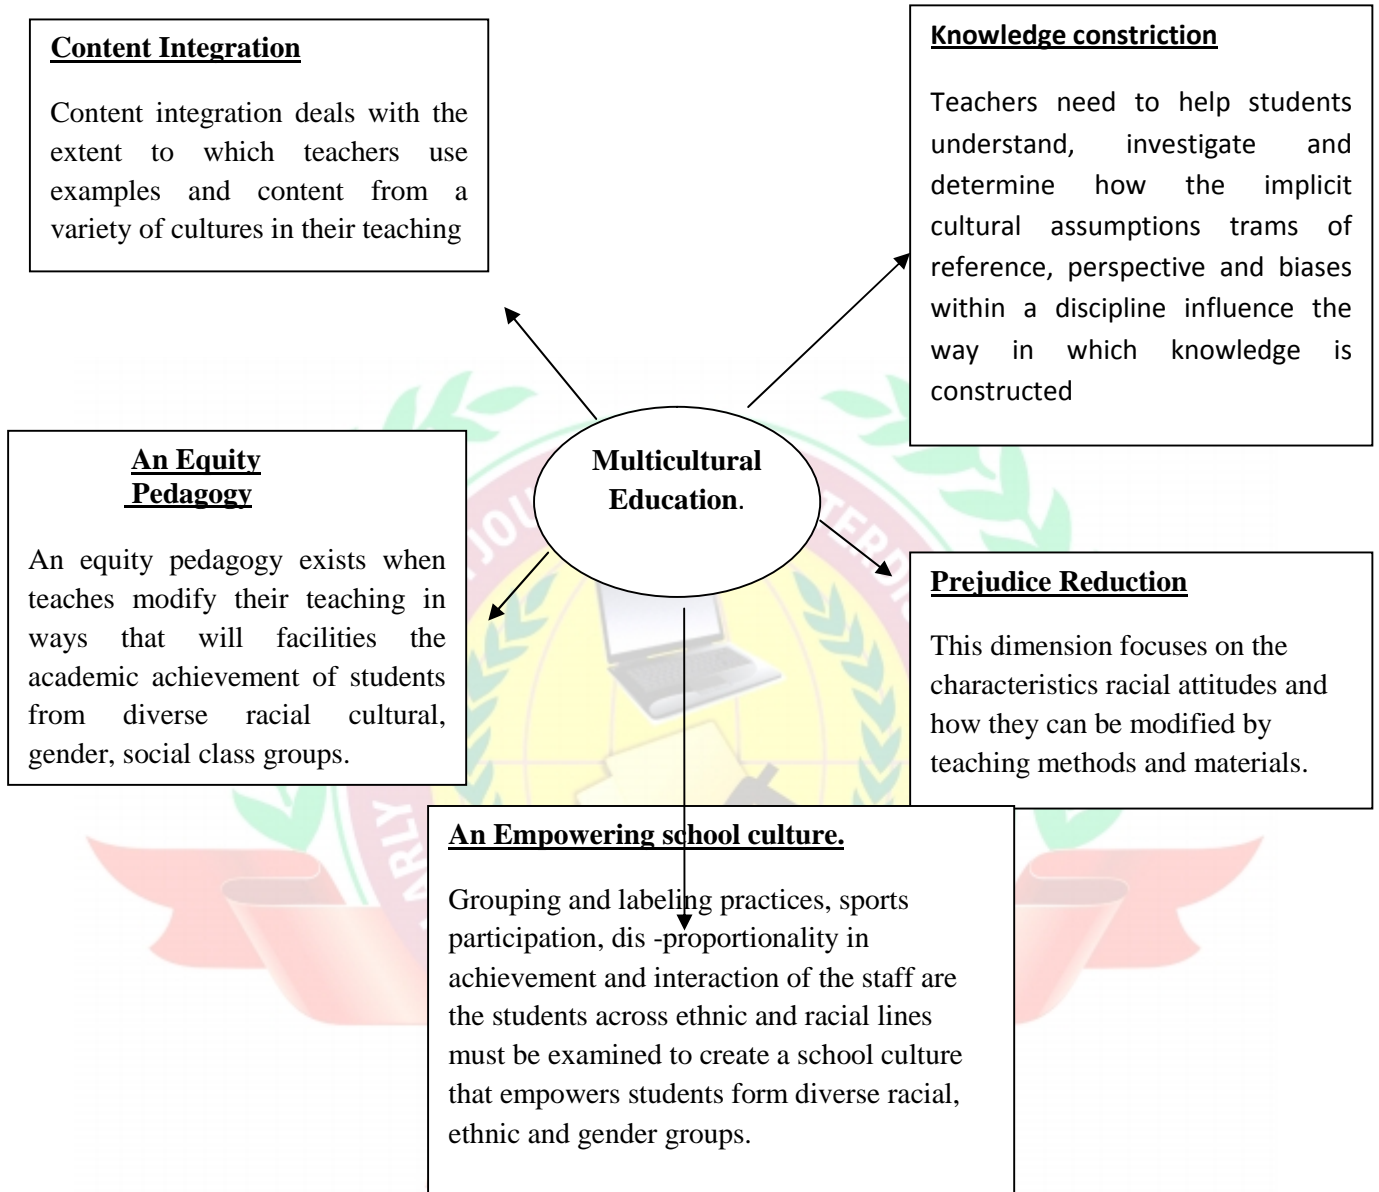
Content Integration

Content integration deals with the extent to which teachers use examples and content from a variety of cultures in their teaching

Knowledge constriction

Teachers need to help students understand, investigate and determine how the implicit cultural assumptions trams of reference, perspective and biases within a discipline influence the way in which knowledge is constructed

Multicultural Education.

An Equity Pedagogy

An equity pedagogy exists when teaches modify their teaching in ways that will facilities the academic achievement of students from diverse racial cultural, gender, social class groups.

Prejudice Reduction

This dimension focuses on the characteristics racial attitudes and how they can be modified by teaching methods and materials.

An Empowering school culture.

Grouping and labeling practices, sports participation, dis -proportionality in achievement and interaction of the staff are the students across ethnic and racial lines must be examined to create a school culture that empowers students form diverse racial, ethnic and gender groups.